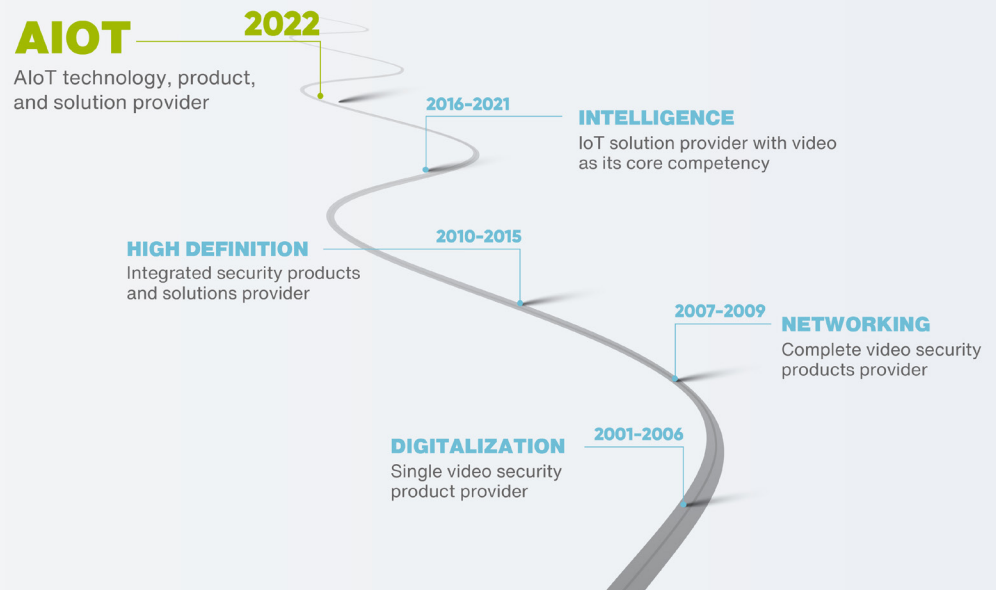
AIOT
2022
AIoT technology, product, and solution provider

2016-2021
INTELLIGENCE
IoT solution provider with video as its core competency

HIGH DEFINITION
2010-2015
Integrated security products and solutions provider

2007-2009
NETWORKING
Complete video security products provider

DIGITALIZATION
2001-2006
Single video security product provider